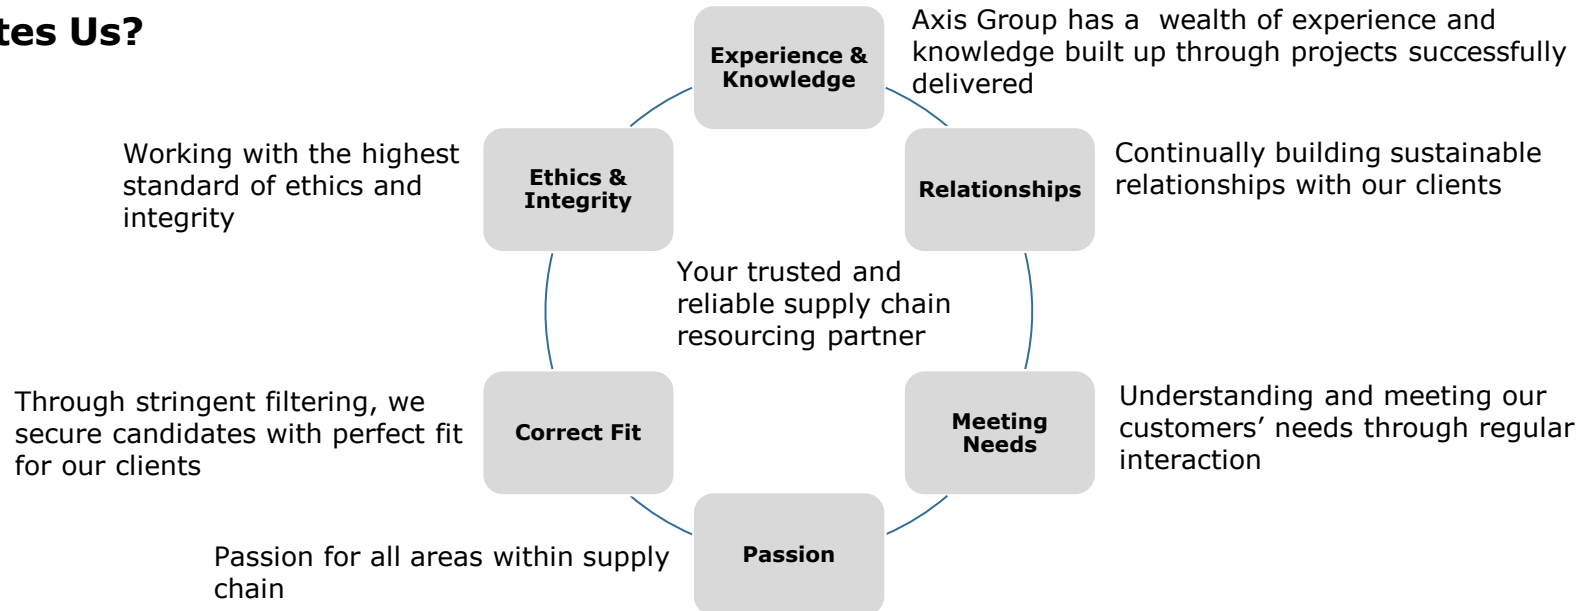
tes Us?

Experience & Knowledge

Axis Group has a wealth of experience and knowledge built up through projects successfully delivered

Working with the highest standard of ethics and integrity

Ethics & Integrity

Relationships

Continually building sustainable relationships with our clients

Your trusted and reliable supply chain resourcing partner

Through stringent filtering, we secure candidates with perfect fit for our clients

Correct Fit

Meeting Needs

Understanding and meeting our customers' needs through regular interaction

Passion for all areas within supply chain

Passion